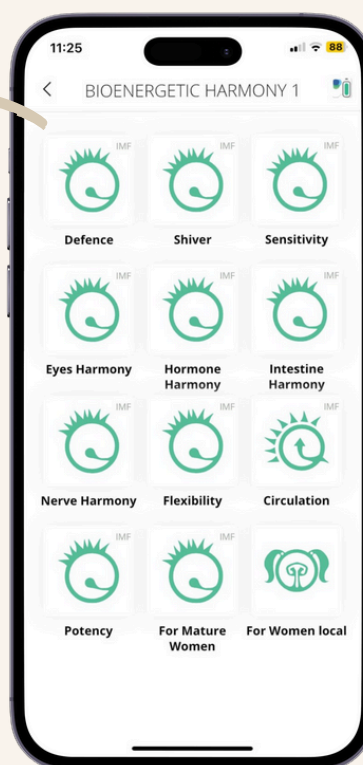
11:25

88

<

BIOENERGETIC HARMONY 1

IMF
Defence

IMF
Shiver

IMF
Sensitivity

IMF
Eyes Harmony

IMF
Hormone Harmony

IMF
Intestine Harmony

IMF
Nerve Harmony

IMF
Flexibility

IMF
Circulation

IMF
Potency

IMF
For Mature Women

For Women local